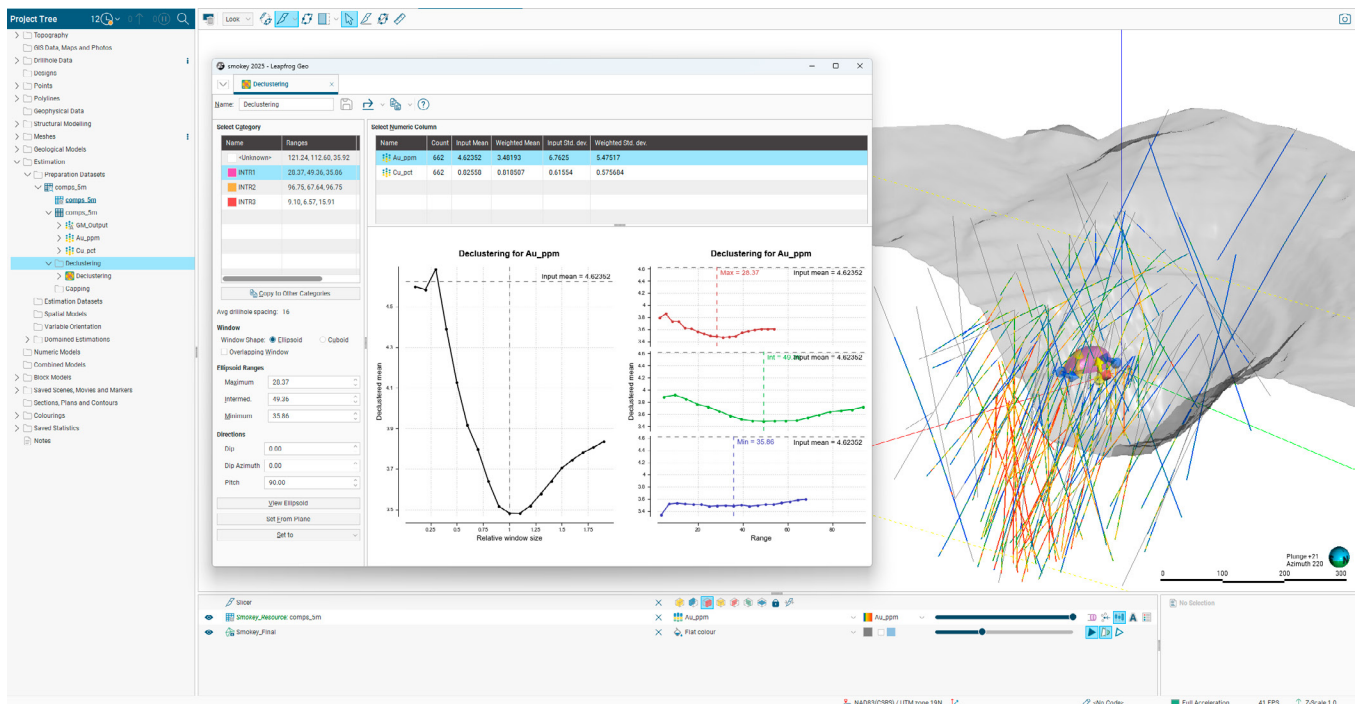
Project Tree 12

Topography
GIS Data, Maps and Photos
Drillhole Data
Designs
Points
Polylines
Geophysical Data
Structural Modelling
Meshes
Geological Models
Estimation
Preparation Datasets
comps_5m
comps_5m
comps_5m
GM_Output
Au_ppm
Cu_pct
Declustering
Declustering
Capping
Estimation Datasets
Spatial Models
Variable Orientation
Domained Estimations
Numeric Models
Combined Models
Block Models
Saved Scenes, Movies and Markers
Sections, Plans and Contours
Colourings
Saved Statistics
Notes

Look

smokey 2025 - Leapfrog Geo
Declustering
Name: Declustering

Select Category
| Name | Ranges |
|---|---|
| <Unknown> | 121.24, 112.60, 35.92 |
| INTR1 | 28.37, 49.36, 35.86 |
| INTR2 | 96.75, 67.64, 96.75 |
| INTR3 | 9.10, 6.57, 15.91 |

Copy to Other Categories
Avg drillhole spacing: 16
Window
Window Shape: Ellipsoid Cuboid
Overlapping Window
Ellipsoid Ranges
Maximum 28.37
Intermed. 49.36
Minimum 35.86
Directions
Dip 0.00
Dip Azimuth 0.00
Pitch 90.00
View Ellipsoid
Set From Plane
Set to

Select Numeric Column
| Name | Count | Input Mean | Weighted Mean | Input Std. dev. | Weighted Std. dev. |
|---|---|---|---|---|---|
| Au_ppm | 662 | 4.62352 | 3.48193 | 6.7625 | 5.47517 |
| Cu_pct | 662 | 0.82558 | 0.818507 | 0.61554 | 0.575684 |

Declustering for Au_ppm
Input mean = 4.62352
Declustered mean
4.5 4.3 4.1 3.9 3.7 3.5
0.25 0.5 0.75 1 1.25 1.5 1.75
Relative window size

Declustering for Au_ppm
Max = 28.37 Input mean = 4.62352
Int = 49 Input mean = 4.62352
Min = 35.86 Input mean = 4.62352
Declustered mean
20 40 60 80
Range

Plunge +21
Azimuth 220
0 100 200 300

Slicer
Smokey_Resource: comps_5m
Smokey_Final
Au_ppm
Flat colour
No Selection

NAD83(CSRS) / UTM zone 19N
<No Code>
Full Acceleration
41 FPS
Z-Scale 1.0